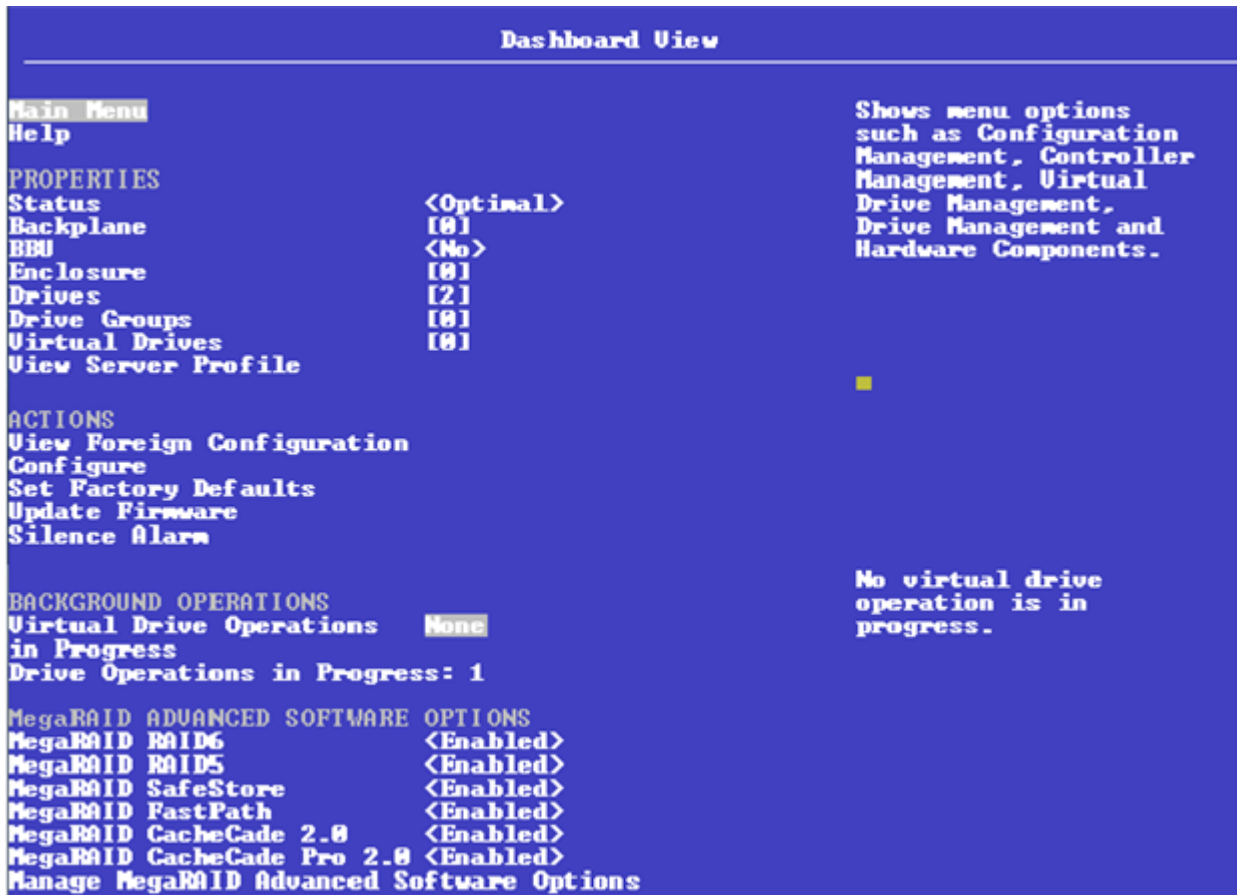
Dashboard View

Main Menu
Help

PROPERTIES
Status <Optimal>
Backplane [0]
BBU <No>
Enclosure [0]
Drives [2]
Drive Groups [0]
Virtual Drives [0]
View Server Profile

ACTIONS
View Foreign Configuration
Configure
Set Factory Defaults
Update Firmware
Silence Alarm

BACKGROUND OPERATIONS
Virtual Drive Operations in Progress None
Drive Operations in Progress: 1

MegaRAID ADVANCED SOFTWARE OPTIONS
MegaRAID RAID6 <Enabled>
MegaRAID RAID5 <Enabled>
MegaRAID SafeStore <Enabled>
MegaRAID FastPath <Enabled>
MegaRAID CacheCade 2.0 <Enabled>
MegaRAID CacheCade Pro 2.0 <Enabled>
Manage MegaRAID Advanced Software Options

Shows menu options such as Configuration Management, Controller Management, Virtual Drive Management, Drive Management and Hardware Components.

No virtual drive operation is in progress.